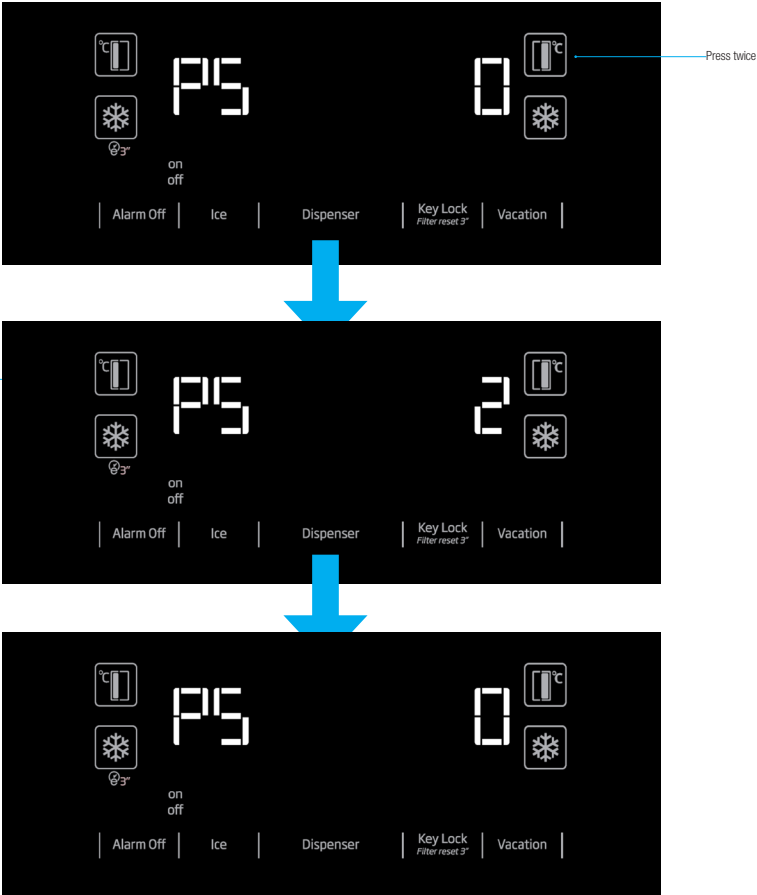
°C
PS
0
°C
Press twice
3"
on
off
Alarm Off | Ice | Dispenser | Key Lock Filter reset 3" | Vacation

°C
PS
2
°C
3"
on
off
Alarm Off | Ice | Dispenser | Key Lock Filter reset 3" | Vacation

°C
PS
0
°C
3"
on
off
Alarm Off | Ice | Dispenser | Key Lock Filter reset 3" | Vacation